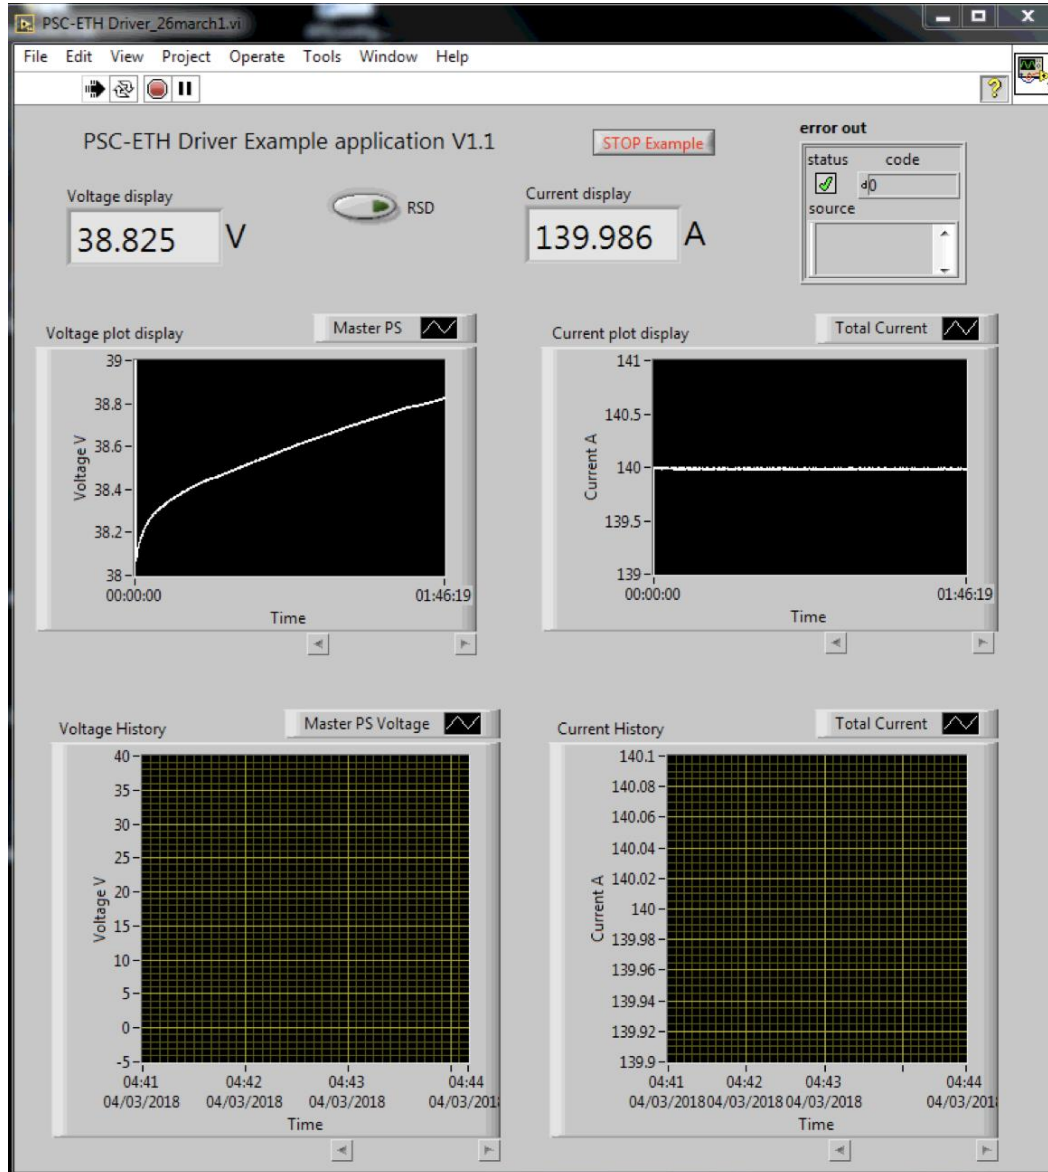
PSC-ETH Driver_26march1.vi

File Edit View Project Operate Tools Window Help

PSC-ETH Driver Example application V1.1

STOP Example

error out
status code
d0
source

Voltage display
38.825 V

RSD

Current display
139.986 A

Voltage plot display
Master PS

39
38.8
38.6
38.4
38.2
38
Voltage V
00:00:00
01:46:19
Time

Current plot display
Total Current

141
140.5
140
139.5
139
Current A
00:00:00
01:46:19
Time

Voltage History
Master PS Voltage

40
35
30
25
20
15
10
5
0
-5
Voltage V
04:41 04/03/2018
04:42 04/03/2018
04:43 04/03/2018
04:44 04/03/201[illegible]
Time

Current History
Total Current

140.1
140.08
140.06
140.04
140.02
140
139.98
139.96
139.94
139.92
139.9
Current A
04:41 04/03/2018
04:42 04/03/2018
04:43 04/03/2018
04:44 04/03/201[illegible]
Time